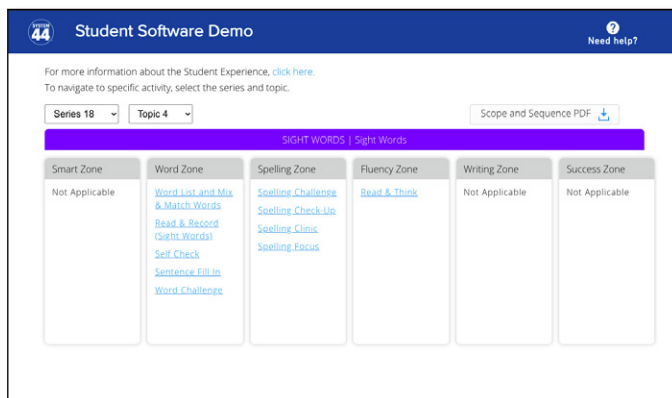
SYSTEM 44 Student Software Demo

? Need help?

For more information about the Student Experience, click here.
To navigate to specific activity, select the series and topic.

Series 18 Topic 4

Scope and Sequence PDF

SIGHT WORDS | Sight Words

| Smart Zone | Word Zone | Spelling Zone | Fluency Zone | Writing Zone | Success Zone |
|---|---|---|---|---|---|
| Not Applicable | Word List and Mix & Match Words | Spelling Challenge | Read & Think | Not Applicable | Not Applicable |
| | Read & Record (Sight Words) | Spelling Check-Up | | | |
| | Self Check | Spelling Clinic | | | |
| | Sentence Fill In | Spelling Focus | | | |
| | Word Challenge | | | | |